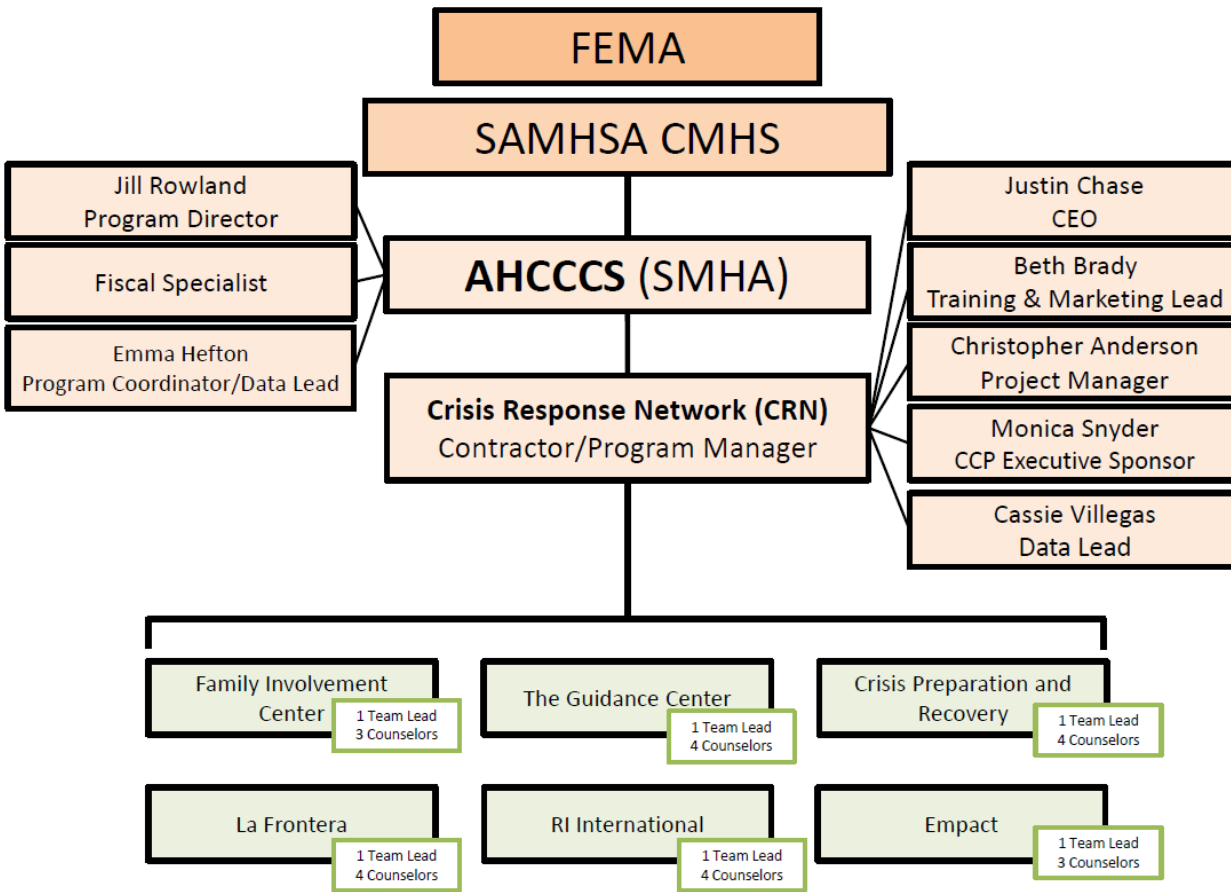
FEMA

SAMHSA CMHS

Jill Rowland
Program Director

Fiscal Specialist

Emma Hefton
Program Coordinator/Data Lead

AHCCCS (SMHA)

Crisis Response Network (CRN)
Contractor/Program Manager

Justin Chase
CEO

Beth Brady
Training & Marketing Lead

Christopher Anderson
Project Manager

Monica Snyder
CCP Executive Sponsor

Cassie Villegas
Data Lead

Family Involvement Center
1 Team Lead
3 Counselors

The Guidance Center
1 Team Lead
4 Counselors

Crisis Preparation and Recovery
1 Team Lead
4 Counselors

La Frontera
1 Team Lead
4 Counselors

RI International
1 Team Lead
4 Counselors

Empact
1 Team Lead
3 Counselors